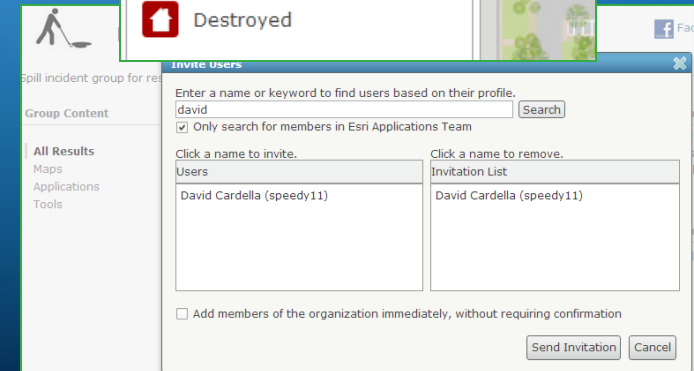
Destroyed

Fac

Spill incident group for res

Group Content

All Results
Maps
Applications
Tools

Invite Users

Enter a name or keyword to find users based on their profile.
david
Search
Only search for members in Esri Applications Team

Click a name to invite.

| Users |
|---|
| David Cardella (speedy11) |

Click a name to remove.

| Invitation List |
|---|
| David Cardella (speedy11) |

Add members of the organization immediately, without requiring confirmation

Send Invitation
Cancel